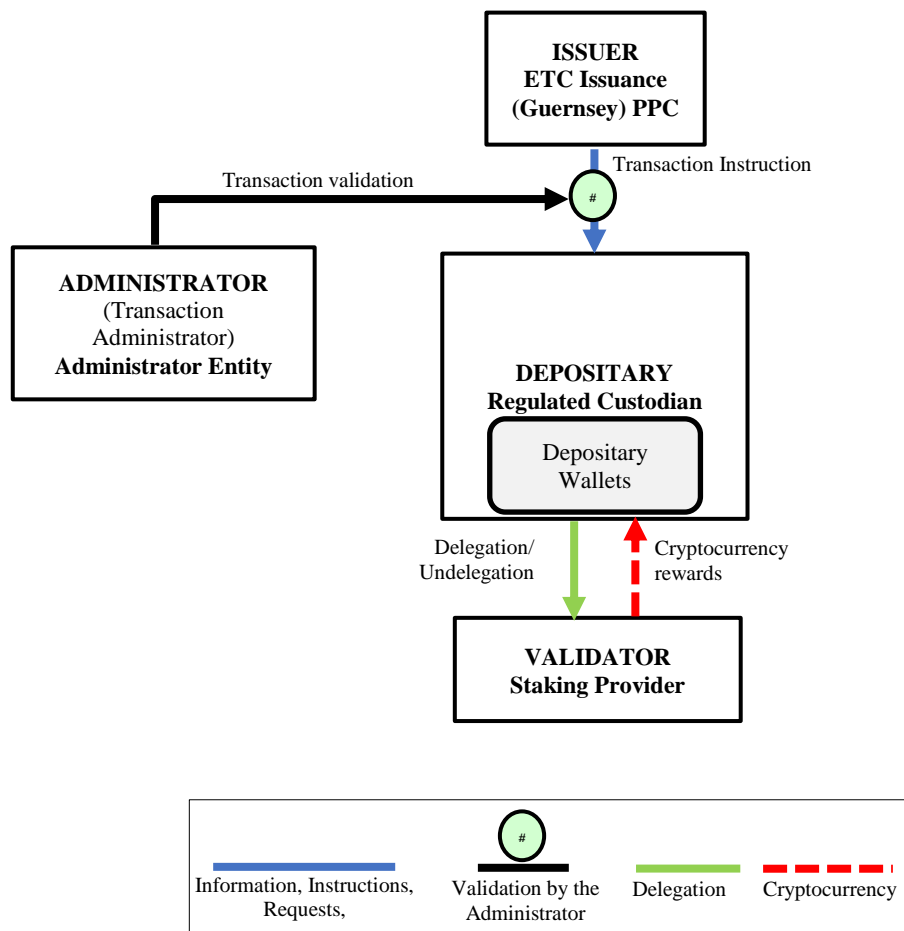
ISSUER
ETC Issuance
(Guernsey) PPC

Transaction Instruction

Transaction validation

#

ADMINISTRATOR
(Transaction Administrator)
Administrator Entity

DEPOSITARY
Regulated Custodian

Depositary Wallets

Delegation/ Undelegation

Cryptocurrency rewards

VALIDATOR
Staking Provider

#

Information, Instructions, Requests,

Validation by the Administrator

Delegation

Cryptocurrency